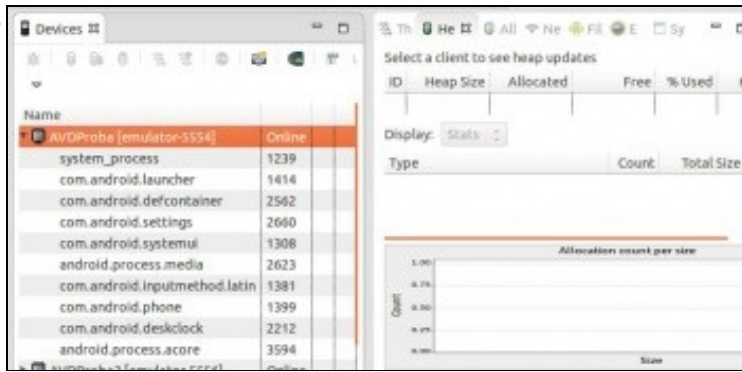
Devices ⌗

Name

| | | |
|---|---|---|
| AVDProba [emulator-5554] | Online | |
| system_process | 1239 | |
| com.android.launcher | 1414 | |
| com.android.defcontainer | 2562 | |
| com.android.settings | 2660 | |
| com.android.systemui | 1308 | |
| android.process.media | 2623 | |
| com.android.inputmethod.latin | 1381 | |
| com.android.phone | 1399 | |
| com.android.deskclock | 2212 | |
| android.process.acore | 3594 | |
| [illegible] | Online | |

Th He ⌗ All Ne Fil E Sy

Select a client to see heap updates

| ID | Heap Size | Allocated | Free | % Used |
|---|---|---|---|---|
| | | | | |

Display: Stats

| Type | Count | Total Size |
|---|---|---|

Allocation count per size

1.00
0.75
0.50
0.25
0.00

Count

Size